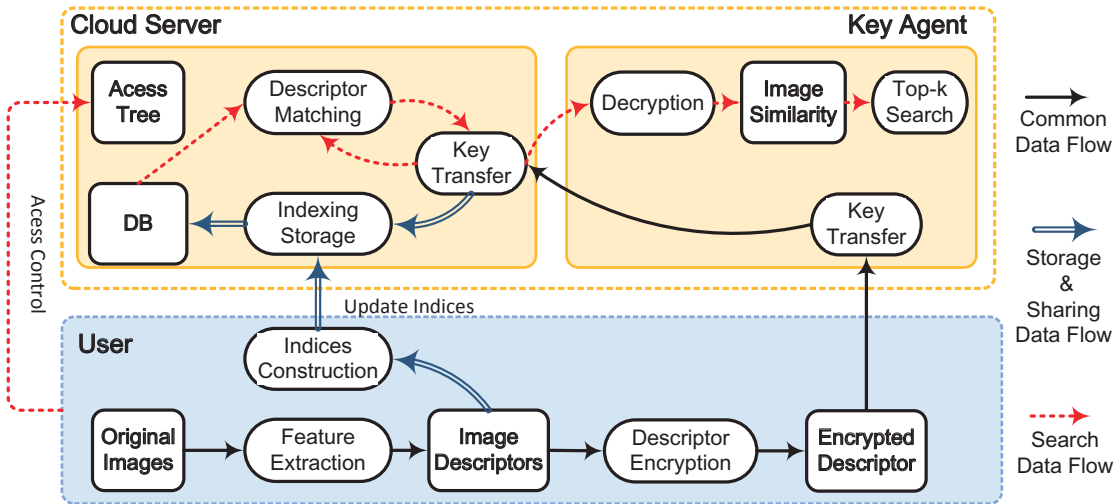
Cloud Server

Key Agent

Acess Tree

Descriptor Matching

Key Transfer

DB

Indexing Storage

Decryption

Image Similarity

Top-k Search

Key Transfer

Common Data Flow

Storage & Sharing Data Flow

Search Data Flow

Acess Control

Update Indices

User

Indices Construction

Original Images

Feature Extraction

Image Descriptors

Descriptor Encryption

Encrypted Descriptor